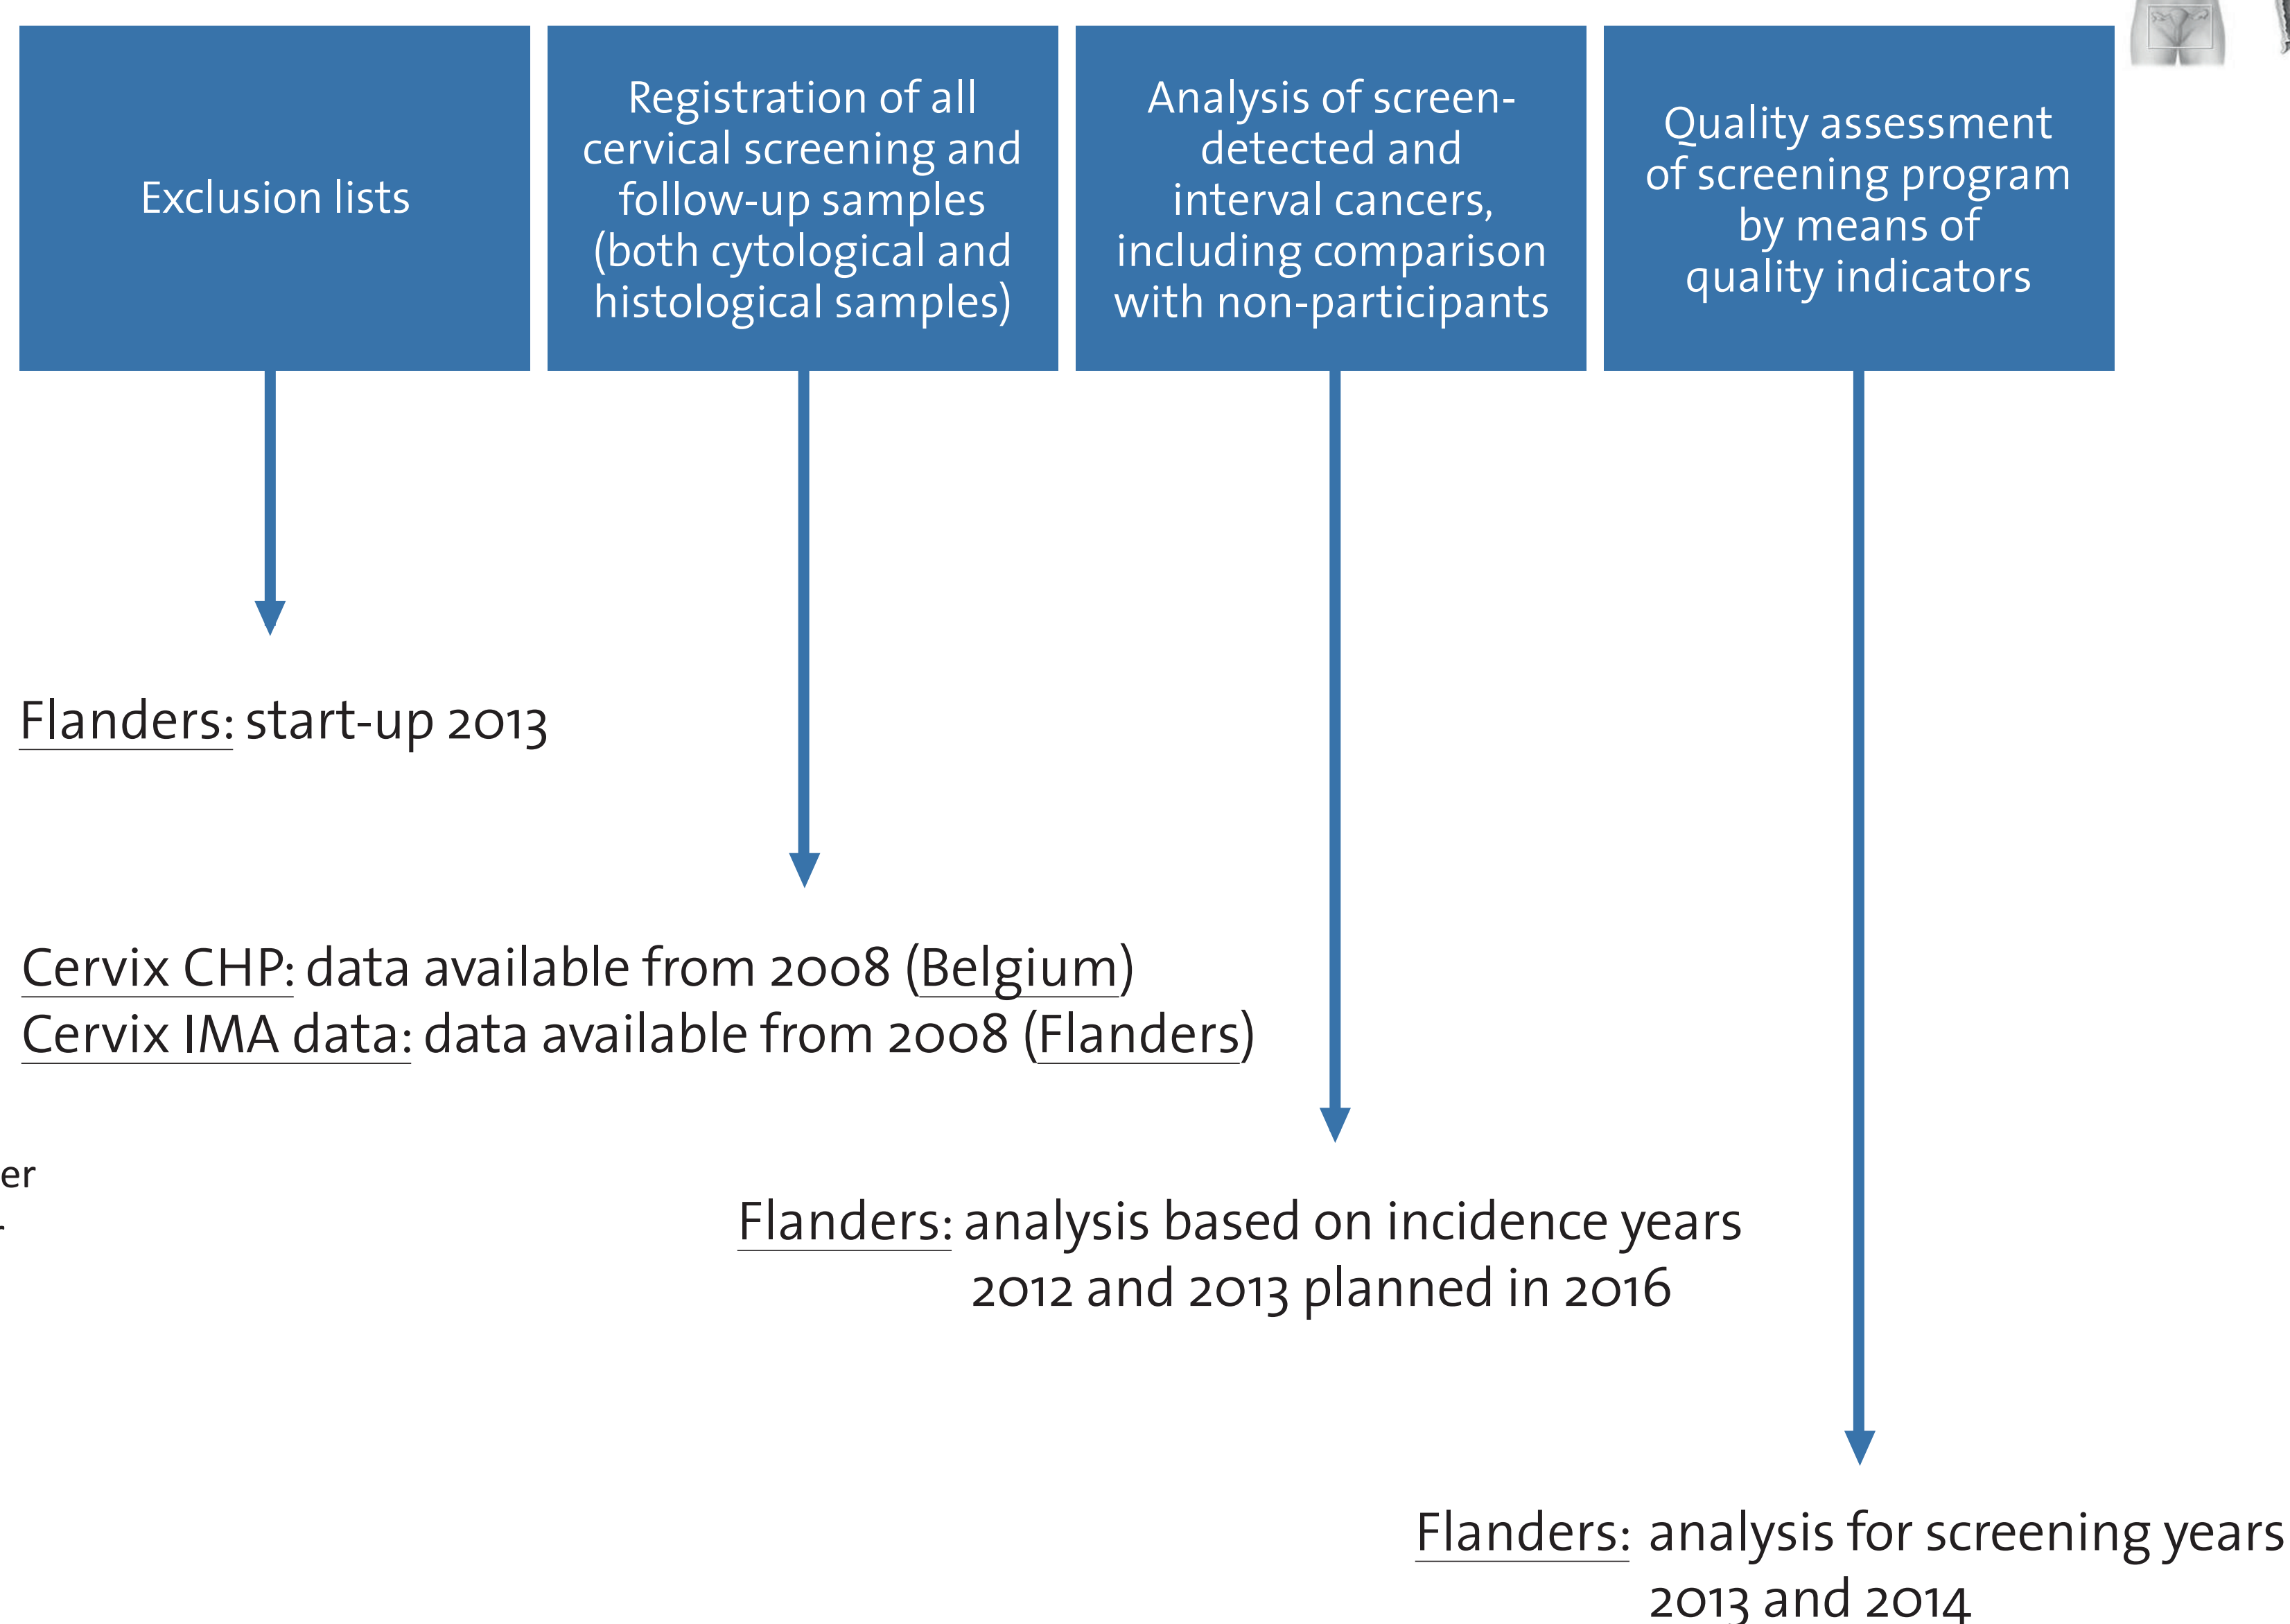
Exclusion lists

Registration of all cervical screening and follow-up samples (both cytological and histological samples)

Analysis of screen-detected and interval cancers, including comparison with non-participants

Quality assessment of screening program by means of quality indicators

Flanders: start-up 2013

Cervix CHP: data available from 2008 (Belgium)
Cervix IMA data: data available from 2008 (Flanders)

er

Flanders: analysis based on incidence years 2012 and 2013 planned in 2016

Flanders: analysis for screening years 2013 and 2014